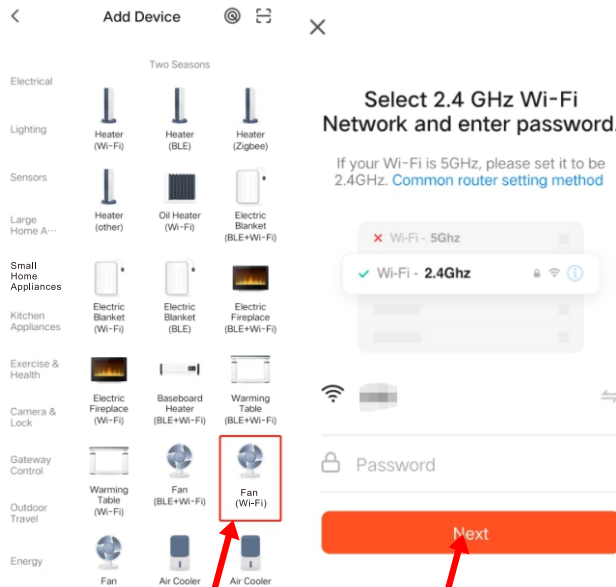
Add Device

Two Seasons

Electrical

Lighting

Sensors

Large Home A···

Small Home Appliances

Kitchen Appliances

Exercise & Health

Camera & Lock

Gateway Control

Outdoor Travel

Energy

Heater (Wi-Fi)

Heater (BLE)

Heater (Zigbee)

Heater (other)

Oil Heater (Wi-Fi)

Electric Blanket (BLE+Wi-Fi)

Electric Blanket (Wi-Fi)

Electric Blanket (BLE)

Electric Fireplace (BLE+Wi-Fi)

Electric Fireplace (Wi-Fi)

Baseboard Heater (BLE+Wi-Fi)

Warming Table (BLE+Wi-Fi)

Warming Table (Wi-Fi)

Fan (BLE+Wi-Fi)

Fan (Wi-Fi)

Fan

Air Cooler

Air Cooler

Select 2.4 GHz Wi-Fi Network and enter password.

If your Wi-Fi is 5GHz, please set it to be 2.4GHz. Common router setting method

Wi-Fi - 5Ghz

Wi-Fi - 2.4Ghz

Password

Next